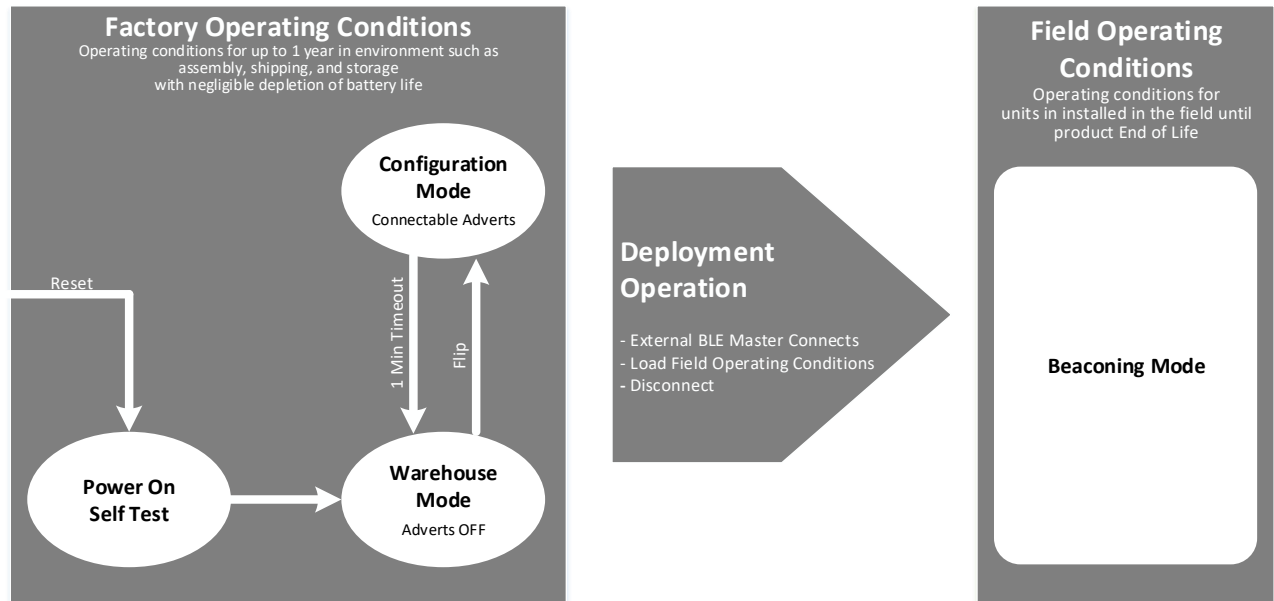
Factory Operating Conditions
Operating conditions for up to 1 year in environment such as assembly, shipping, and storage with negligible depletion of battery life

Configuration Mode
Connectable Adverts

Reset

1 Min Timeout

Flip

Power On Self Test

Warehouse Mode
Adverts OFF

Deployment Operation

- External BLE Master Connects
- Load Field Operating Conditions
- Disconnect

Field Operating Conditions
Operating conditions for units in installed in the field until product End of Life

Beaconing Mode